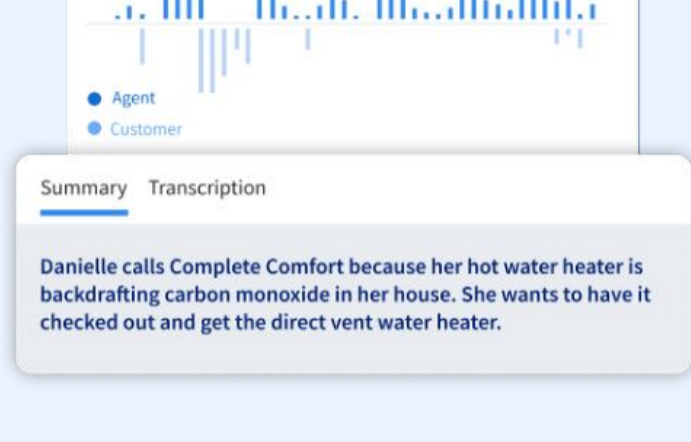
Agent
Customer

Summary Transcription

Danielle calls Complete Comfort because her hot water heater is backdrafting carbon monoxide in her house. She wants to have it checked out and get the direct vent water heater.